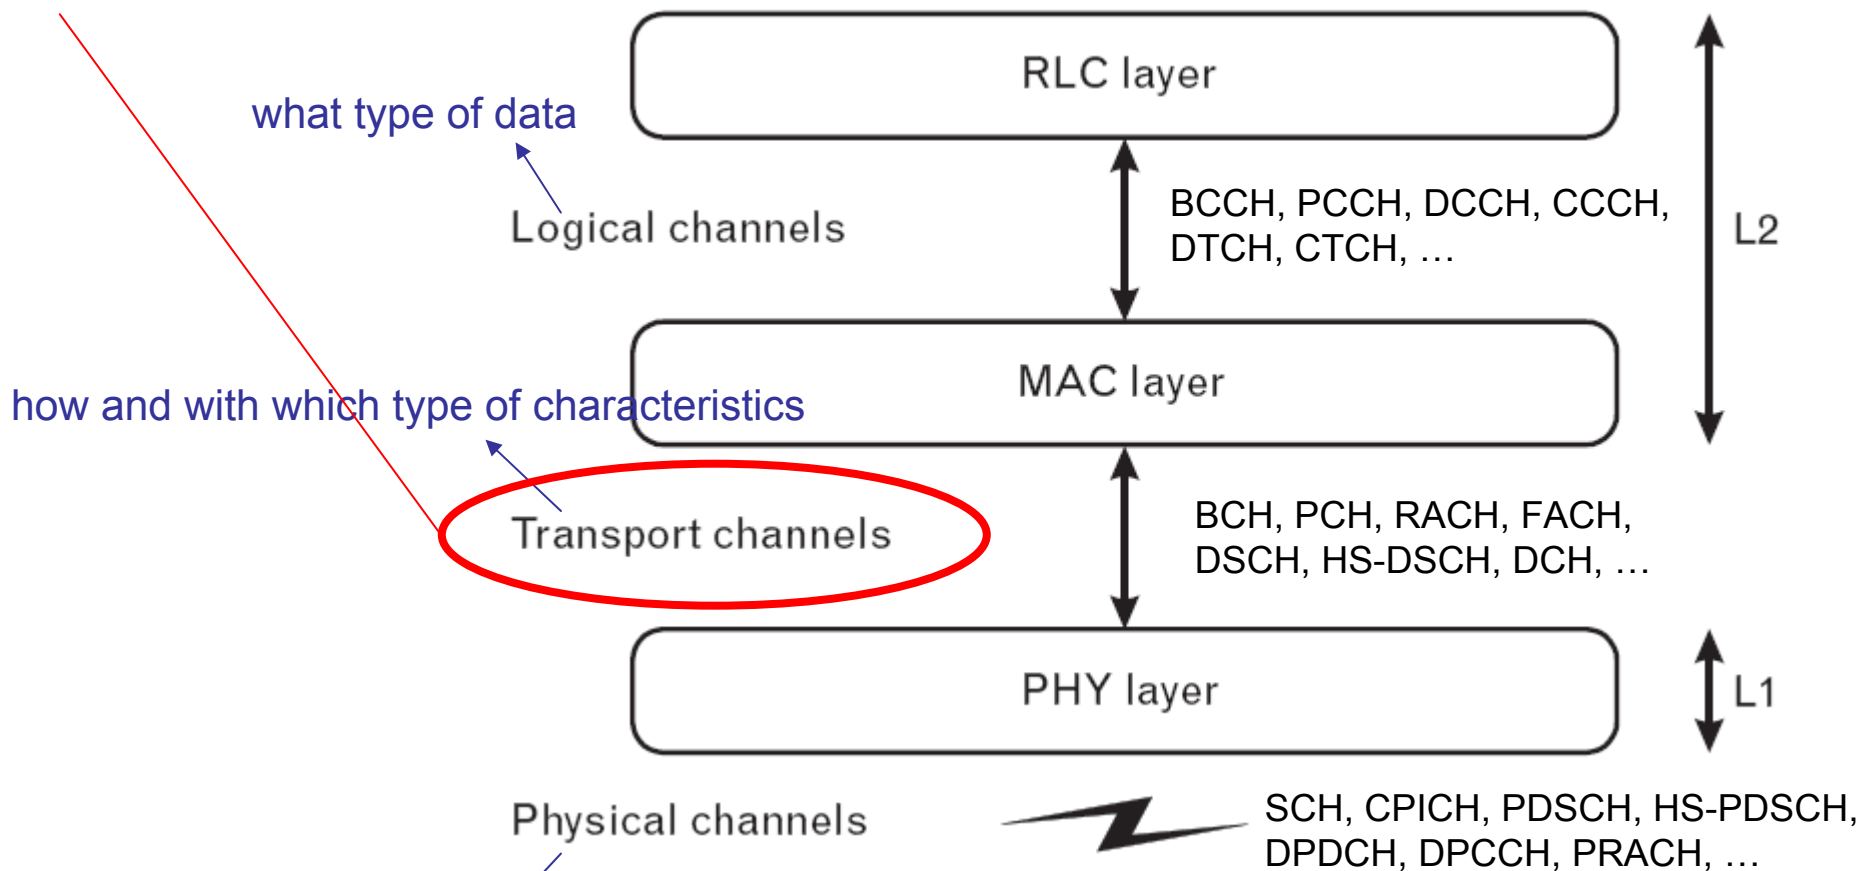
RLC layer

what type of data

Logical channels

BCCH, PCCH, DCCH, CCCH, DTCH, CTCH, …

L2

MAC layer

how and with which type of characteristics

Transport channels

BCH, PCH, RACH, FACH, DSCH, HS-DSCH, DCH, …

PHY layer

L1

Physical channels

SCH, CPICH, PDSCH, HS-PDSCH, DPDCH, DPCCH, PRACH, …